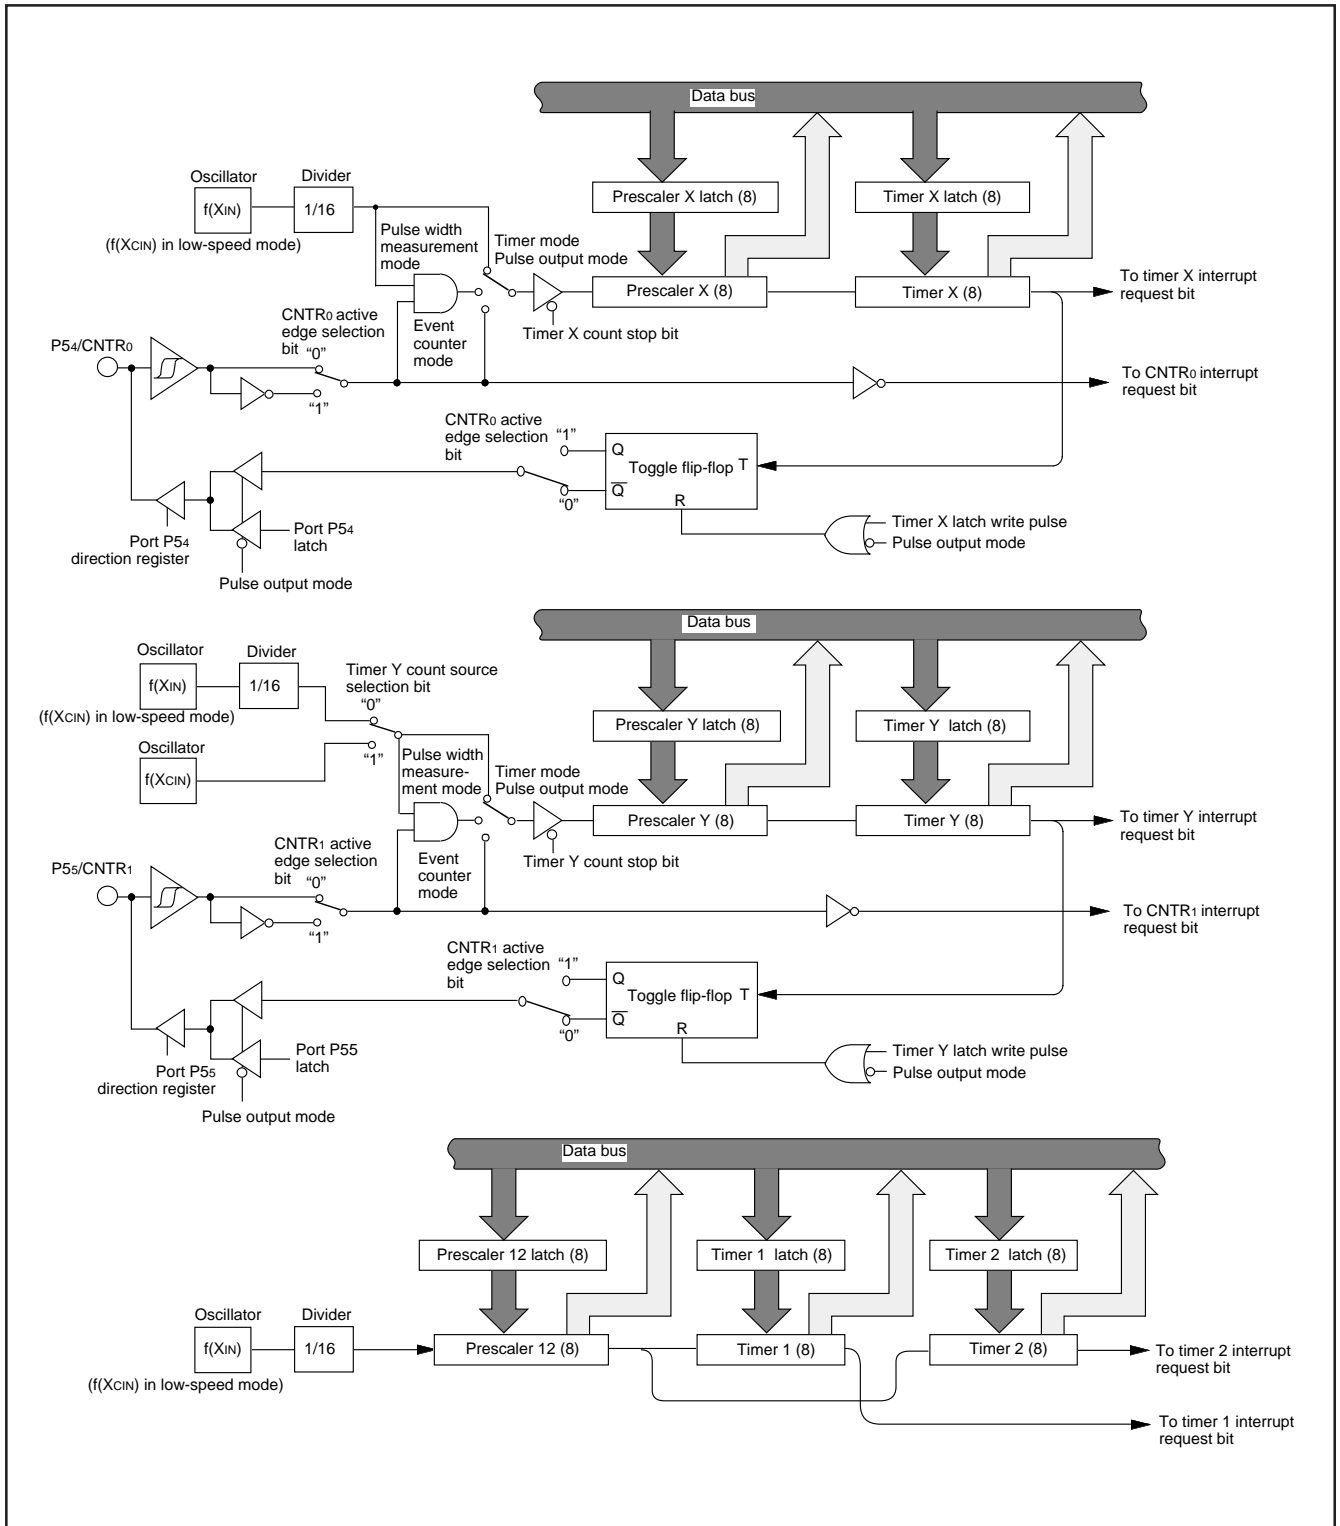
Data bus

Oscillator
$f(X_{IN})$
($f(X_{CIN})$ in low-speed mode)

Divider
1/16

Pulse width measurement mode

Timer mode
Pulse output mode

Prescaler X latch (8)

Timer X latch (8)

Prescaler X (8)

Timer X (8)

To timer X interrupt request bit

Event counter mode

Timer X count stop bit

$P5_4/CNTR_0$

$CNTR_0$ active edge selection bit "0"

"1"

To $CNTR_0$ interrupt request bit

$CNTR_0$ active edge selection bit

"1"

Q

Toggle flip-flop T

$\overline{Q}$

"0"

R

Port $P5_4$ direction register

Port $P5_4$ latch

Pulse output mode

Timer X latch write pulse
Pulse output mode

Data bus

Oscillator
$f(X_{IN})$
($f(X_{CIN})$ in low-speed mode)

Divider
1/16

Timer Y count source selection bit
"0"

Oscillator
$f(X_{CIN})$

"1"

Pulse width measurement mode

Timer mode
Pulse output mode

Prescaler Y latch (8)

Timer Y latch (8)

Prescaler Y (8)

Timer Y (8)

To timer Y interrupt request bit

Event counter mode

Timer Y count stop bit

$P5_5/CNTR_1$

$CNTR_1$ active edge selection bit "0"

"1"

To $CNTR_1$ interrupt request bit

$CNTR_1$ active edge selection bit

"1"

Q

Toggle flip-flop T

$\overline{Q}$

"0"

R

Port $P5_5$ direction register

Port P55 latch

Pulse output mode

Timer Y latch write pulse
Pulse output mode

Data bus

Prescaler 12 latch (8)

Timer 1 latch (8)

Timer 2 latch (8)

Oscillator
$f(X_{IN})$
($f(X_{CIN})$ in low-speed mode)

Divider
1/16

Prescaler 12 (8)

Timer 1 (8)

Timer 2 (8)

To timer 2 interrupt request bit

To timer 1 interrupt request bit